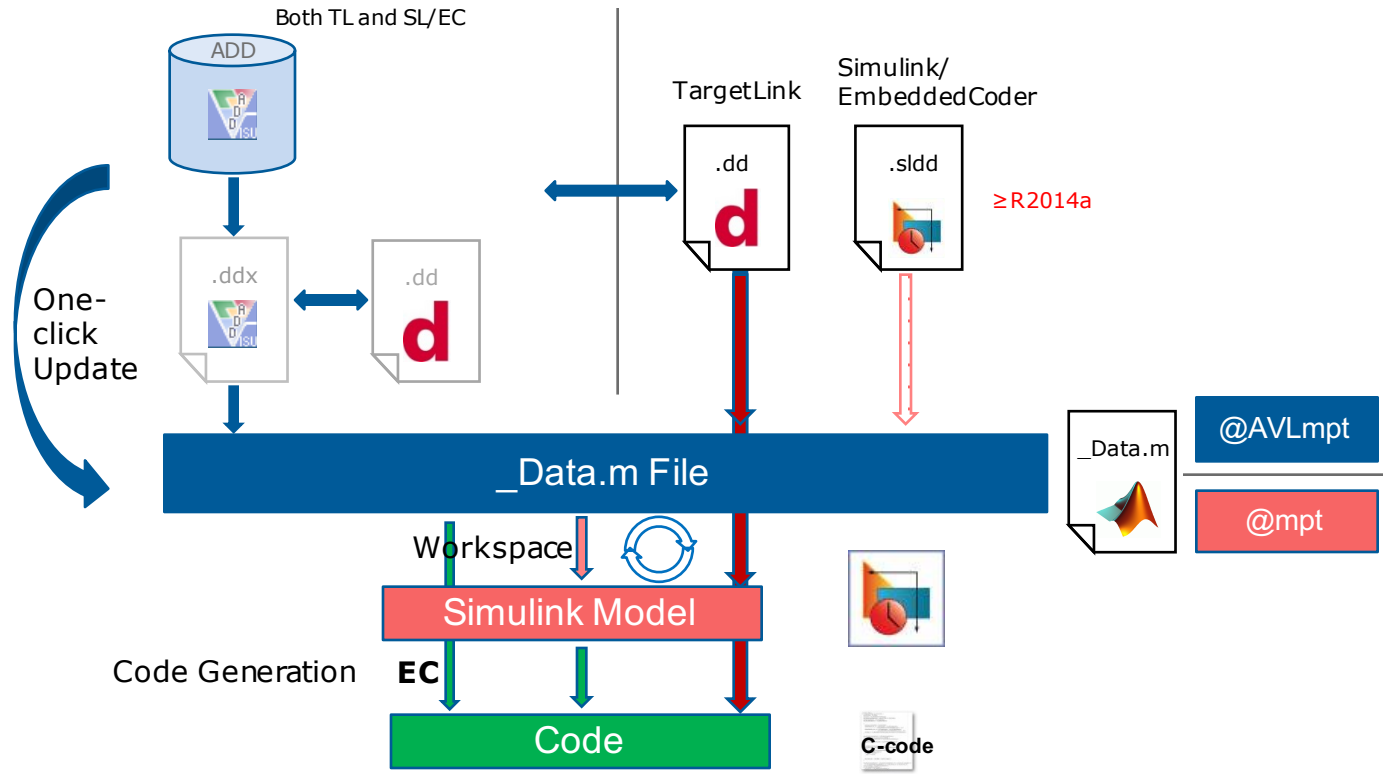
Both TL and SL/EC

ADD

TargetLink

Simulink/
EmbeddedCoder

.dd

d

.sldd

≥R2014a

.ddx

.dd

d

One-click Update

_Data.m File

_Data.m

@AVLmpt

@mpt

Workspace

Simulink Model

Code Generation

EC

Code

C-code